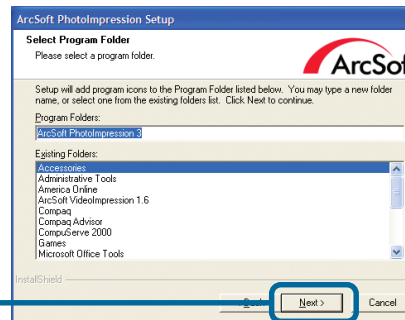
ArcSoft PhotoImpression Setup

Select Program Folder
Please select a program folder.

ArcSof

Setup will add program icons to the Program Folder listed below. You may type a new folder name, or select one from the existing folders list. Click Next to continue.

Program Folders:
ArcSoft PhotoImpression 3

Existing Folders:
Accessories
Administrative Tools
America Online
ArcSoft VideoImpression 1.6
Compaq
Compaq Advisor
CompuServe 2000
Games
Microsoft Office Tools

InstallShield

Back

Next >

Cancel